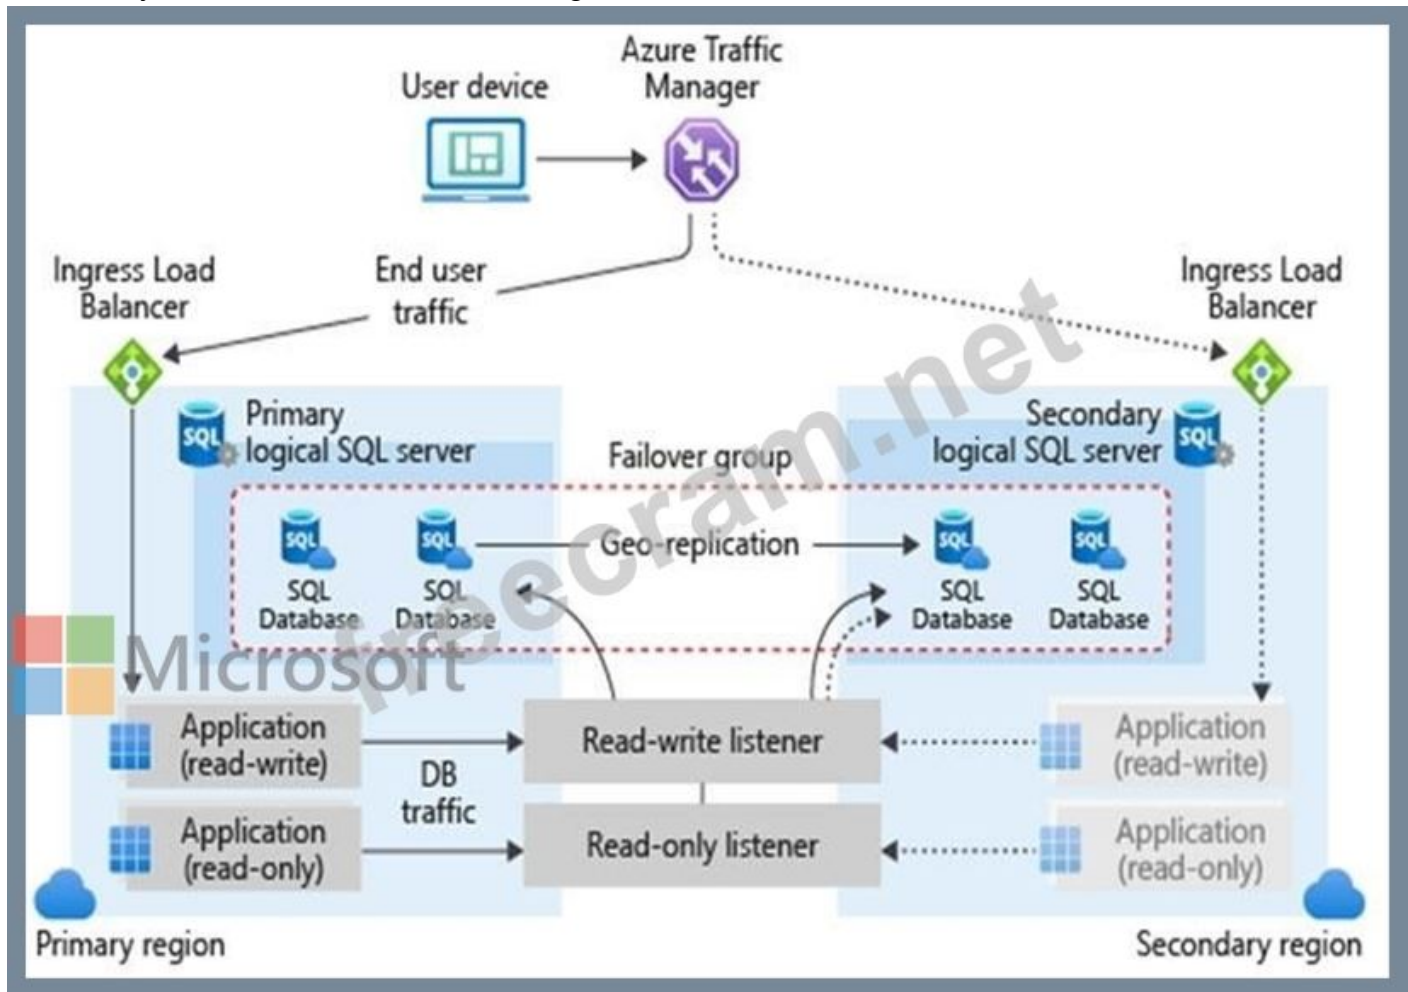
User device

Azure Traffic Manager

Ingress Load Balancer

End user traffic

Ingress Load Balancer

Primary logical SQL server

Failover group

Secondary logical SQL server

SQL

SQL Database

SQL

SQL Database

Geo-replication

SQL

SQL Database

SQL

SQL Database

Microsoft

freecram.net

Application (read-write)

DB traffic

Read-write listener

Application (read-write)

Application (read-only)

Read-only listener

Application (read-only)

Primary region

Secondary region